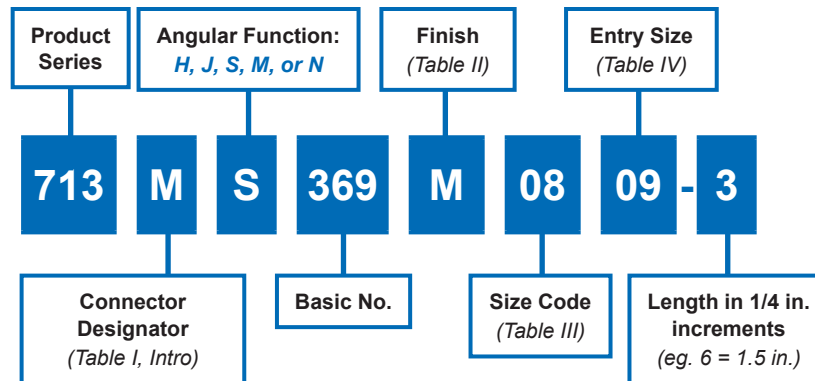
Product Series

Angular Function:
H, J, S, M, or N

Finish
(Table II)

Entry Size
(Table IV)

713 M S 369 M 08 09 - 3

Connector Designator
(Table I, Intro)

Basic No.

Size Code
(Table III)

Length in 1/4 in. increments
(eg. 6 = 1.5 in.)